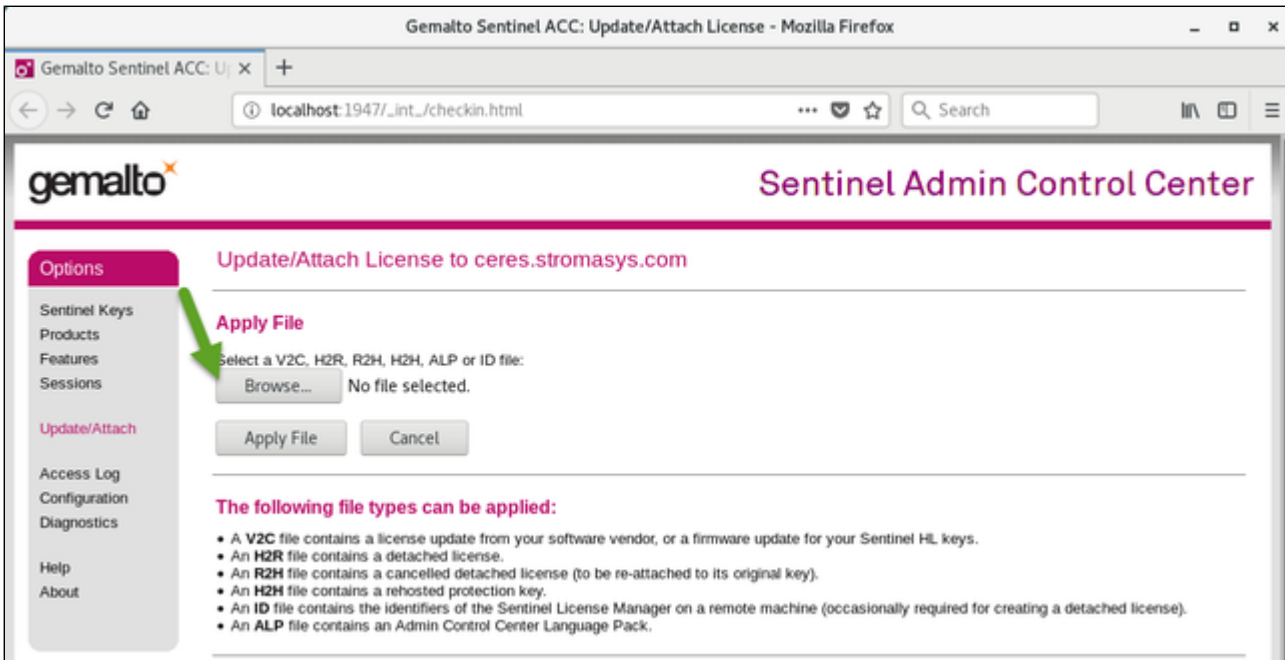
Gemalto Sentinel ACC: Update/Attach License - Mozilla Firefox

Gemalto Sentinel ACC: U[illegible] ×

+

localhost:1947/_int_/checkin.html

Search

gemalto

Sentinel Admin Control Center

Options

Sentinel Keys
Products
Features
Sessions

Update/Attach

Access Log
Configuration
Diagnostics

Help
About

Update/Attach License to ceres.stromasys.com

Apply File

Select a V2C, H2R, R2H, H2H, ALP or ID file:

Browse... No file selected.

Apply File Cancel

The following file types can be applied:

• A **V2C** file contains a license update from your software vendor, or a firmware update for your Sentinel HL keys.
• An **H2R** file contains a detached license.
• An **R2H** file contains a cancelled detached license (to be re-attached to its original key).
• An **H2H** file contains a rehosted protection key.
• An **ID** file contains the identifiers of the Sentinel License Manager on a remote machine (occasionally required for creating a detached license).
• An **ALP** file contains an Admin Control Center Language Pack.